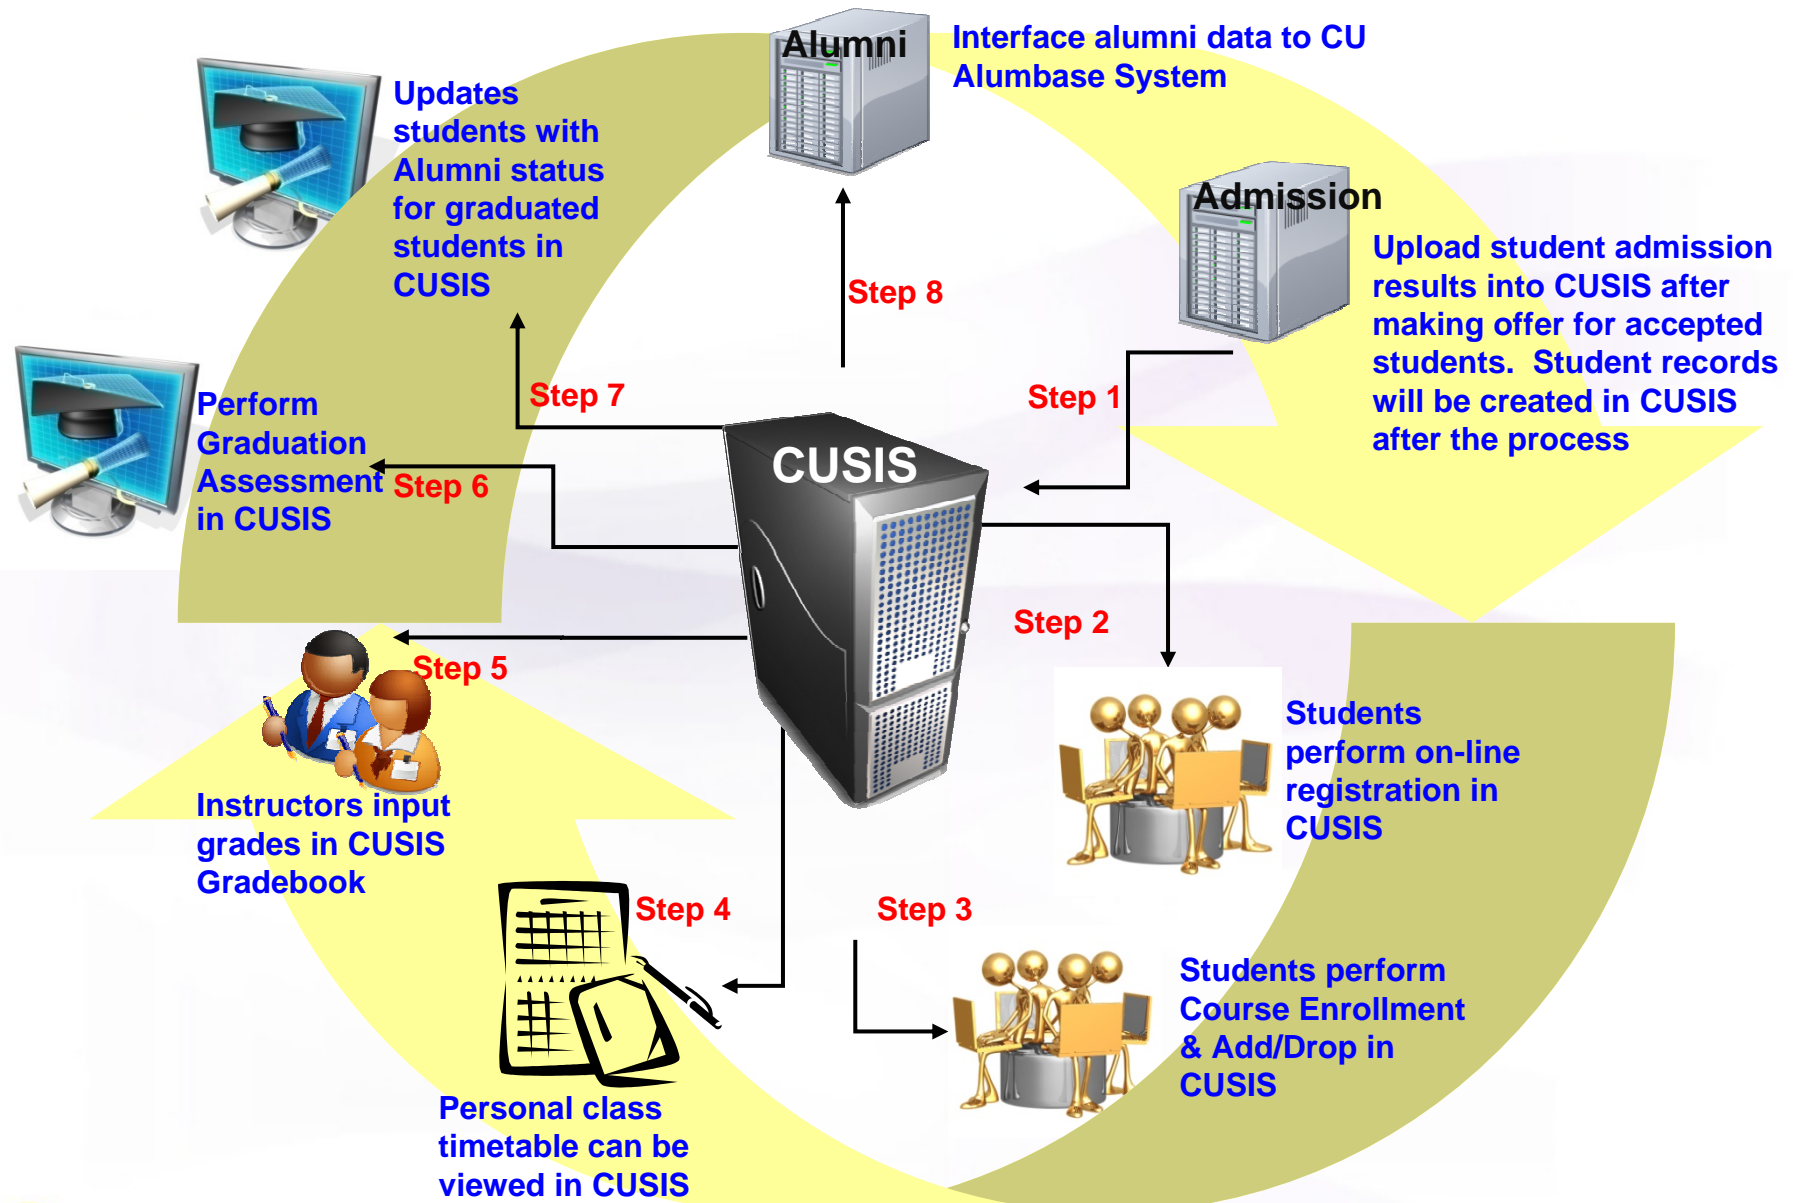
Alumni

Interface alumni data to CU Alumbase System

Updates students with Alumni status for graduated students in CUSIS

Admission

Upload student admission results into CUSIS after making offer for accepted students. Student records will be created in CUSIS after the process

Step 8

Step 7

Step 1

Perform Graduation Assessment in CUSIS

Step 6

CUSIS

Step 2

Step 5

Students perform on-line registration in CUSIS

Instructors input grades in CUSIS Gradebook

Step 4

Step 3

Students perform Course Enrollment & Add/Drop in CUSIS

Personal class timetable can be viewed in CUSIS